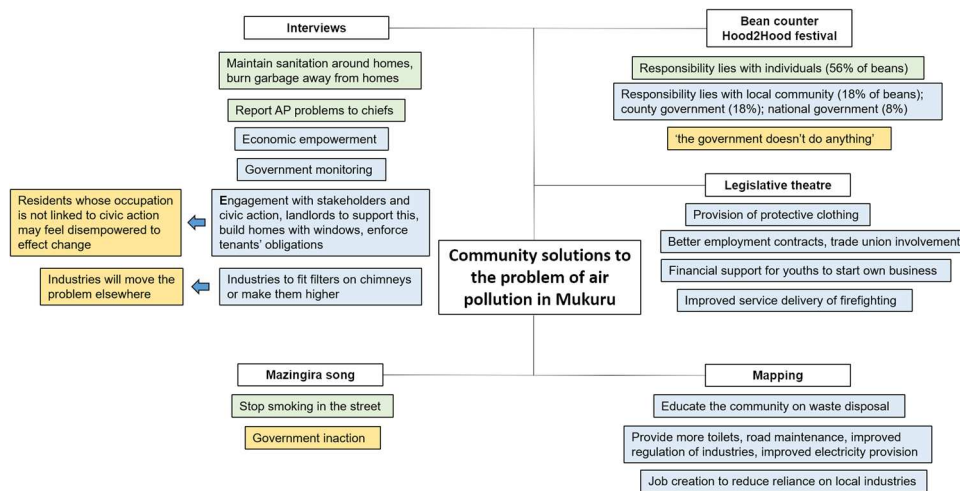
Community solutions to the problem of air pollution in Mukuru

Interviews

Maintain sanitation around homes, burn garbage away from homes

Report AP problems to chiefs

Economic empowerment

Government monitoring

Engagement with stakeholders and civic action, landlords to support this, build homes with windows, enforce tenants' obligations

Residents whose occupation is not linked to civic action may feel disempowered to effect change

Industries to fit filters on chimneys or make them higher

Industries will move the problem elsewhere

Bean counter
Hood2Hood festival

Responsibility lies with individuals (56% of beans)

Responsibility lies with local community (18% of beans); county government (18%); national government (8%)

'the government doesn't do anything'

Legislative theatre

Provision of protective clothing

Better employment contracts, trade union involvement

Financial support for youths to start own business

Improved service delivery of firefighting

Mazingira song

Stop smoking in the street

Government inaction

Mapping

Educate the community on waste disposal

Provide more toilets, road maintenance, improved regulation of industries, improved electricity provision

Job creation to reduce reliance on local industries